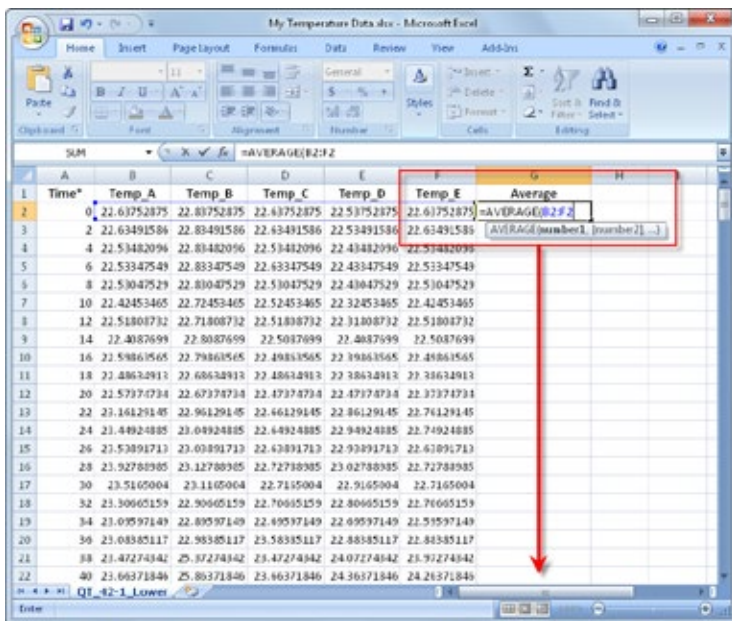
My Temperature Data.xlsx - Microsoft Excel

Home Insert Page Layout Formulas Data Review View Add-Ins

Paste Clipboard Font Alignment General Number Styles Insert Delete Format Cells Sort & Filter Find & Select Editing

SUM =AVERAGE(B2:F2

| | A | B | C | D | E | F | G | H |
|---|---|---|---|---|---|---|---|---|
| 1 | Time* | Temp_A | Temp_B | Temp_C | Temp_D | Temp_E | Average | |
| 2 | 0 | 22.63752875 | 22.83752875 | 22.63752875 | 22.53752875 | 22.63752875 | =AVERAGE(B2:F2 | |
| 3 | 2 | 22.63491586 | 22.83491586 | 22.63491586 | 22.53491586 | 22.63491586 | AVERAGE(number1, [number2], ...) | |
| 4 | 4 | 22.53482096 | 22.83482096 | 22.53482096 | 22.43482096 | 22.53482096 | | |
| 5 | 6 | 22.53347549 | 22.83347549 | 22.63347549 | 22.43347549 | 22.53347549 | | |
| 6 | 8 | 22.53047529 | 22.83047529 | 22.53047529 | 22.43047529 | 22.53047529 | | |
| 7 | 10 | 22.42453465 | 22.72453465 | 22.52453465 | 22.32453465 | 22.42453465 | | |
| 8 | 12 | 22.51808732 | 22.71808732 | 22.51808732 | 22.31808732 | 22.51808732 | | |
| 9 | 14 | 22.4087699 | 22.8087699 | 22.5087699 | 22.4087699 | 22.5087699 | | |
| 10 | 16 | 22.59863565 | 22.79863565 | 22.49863565 | 22.39863565 | 22.49863565 | | |
| 11 | 18 | 22.48634913 | 22.68634913 | 22.48634913 | 22.38634913 | 22.38634913 | | |
| 12 | 20 | 22.57374734 | 22.67374734 | 22.47374734 | 22.47374734 | 22.37374734 | | |
| 13 | 22 | 23.16129145 | 22.96129145 | 22.66129145 | 22.86129145 | 22.76129145 | | |
| 14 | 24 | 23.44924885 | 23.04924885 | 22.64924885 | 22.94924885 | 22.74924885 | | |
| 15 | 26 | 23.53891713 | 23.03891713 | 22.63891713 | 22.93891713 | 22.63891713 | | |
| 16 | 28 | 23.92788985 | 23.12788985 | 22.72788985 | 23.02788985 | 22.72788985 | | |
| 17 | 30 | 23.5165004 | 23.1165004 | 22.7165004 | 22.9165004 | 22.7165004 | | |
| 18 | 32 | 23.30665159 | 22.90665159 | 22.70665159 | 22.80665159 | 22.70665159 | | |
| 19 | 34 | 23.09597149 | 22.89597149 | 22.69597149 | 22.69597149 | 22.59597149 | | |
| 20 | 36 | 23.08385117 | 22.98385117 | 22.58385117 | 22.88385117 | 22.88385117 | | |
| 21 | 38 | 23.47274342 | 25.37274342 | 23.47274342 | 24.07274342 | 23.97274342 | | |
| 22 | 40 | 23.66371846 | 25.86371846 | 23.66371846 | 24.36371846 | 24.26371846 | | |

QT_42-1_Lower

Enter